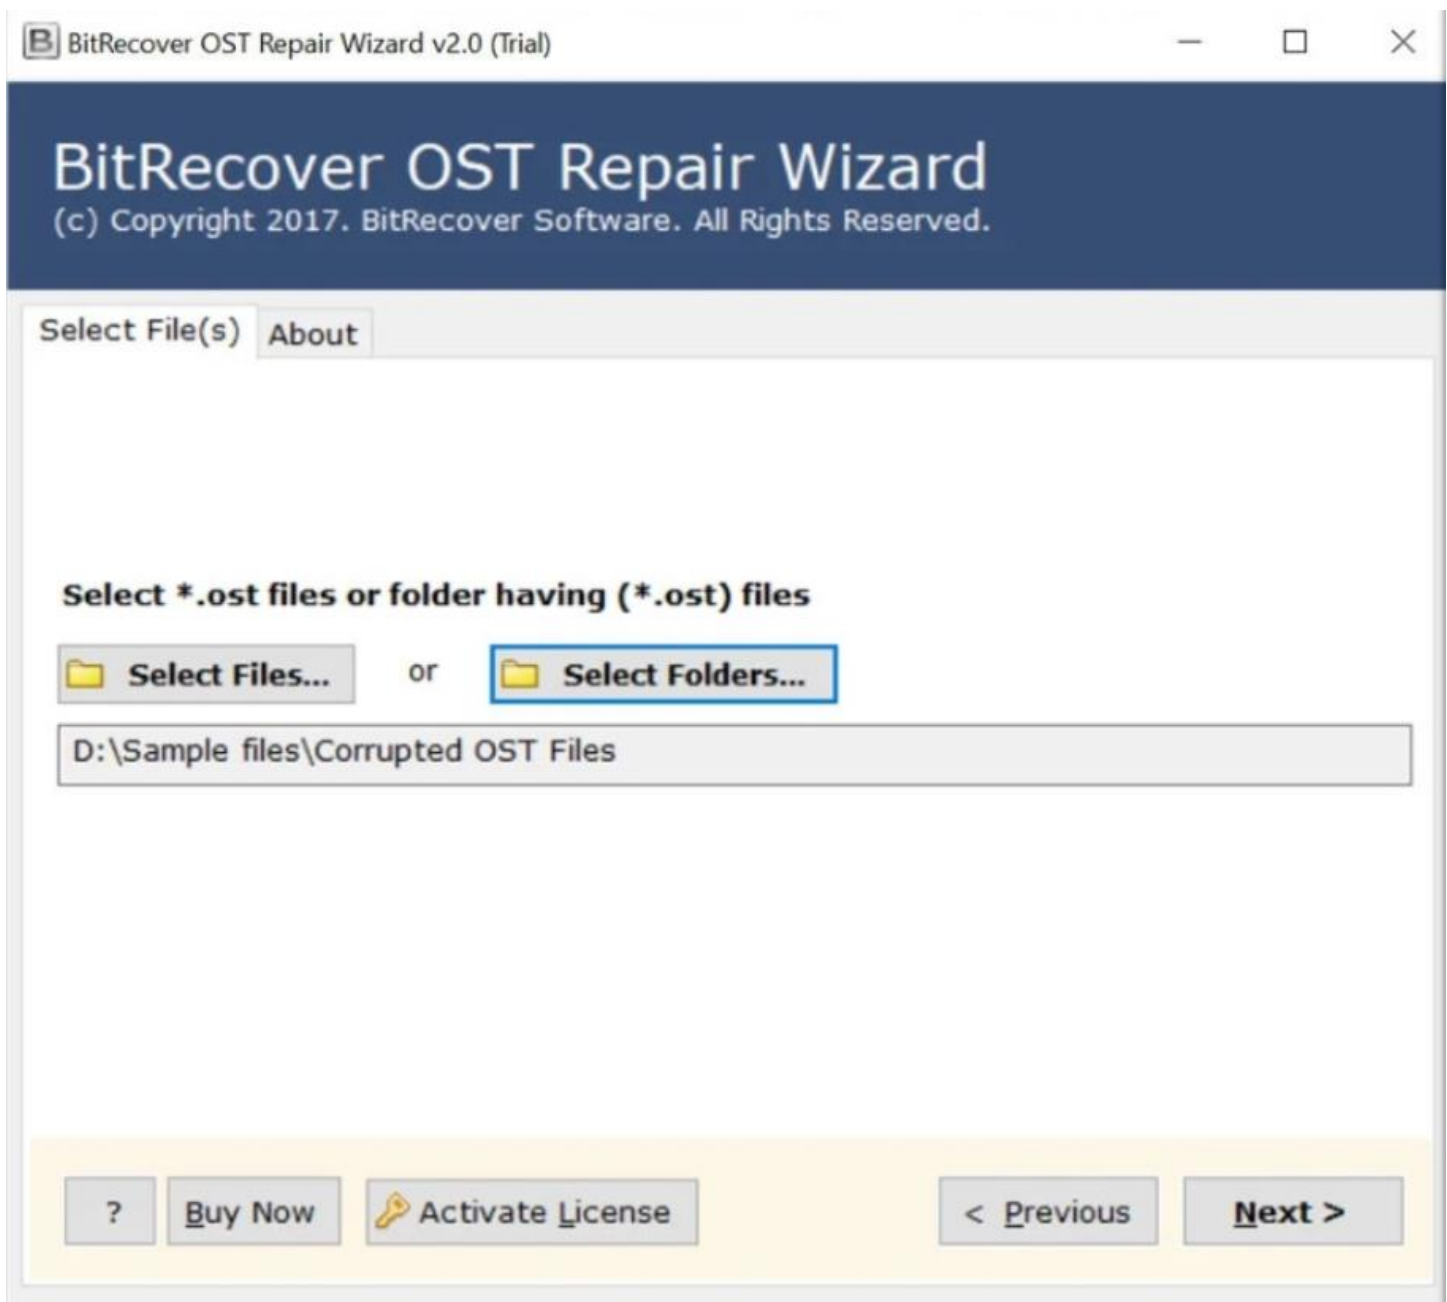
BitRecover OST Repair Wizard v2.0 (Trial)

BitRecover OST Repair Wizard
(c) Copyright 2017. BitRecover Software. All Rights Reserved.

Select File(s) About

Select *.ost files or folder having (*.ost) files

Select Files... or Select Folders...

D:\Sample files\Corrupted OST Files

? Buy Now Activate License < Previous Next >